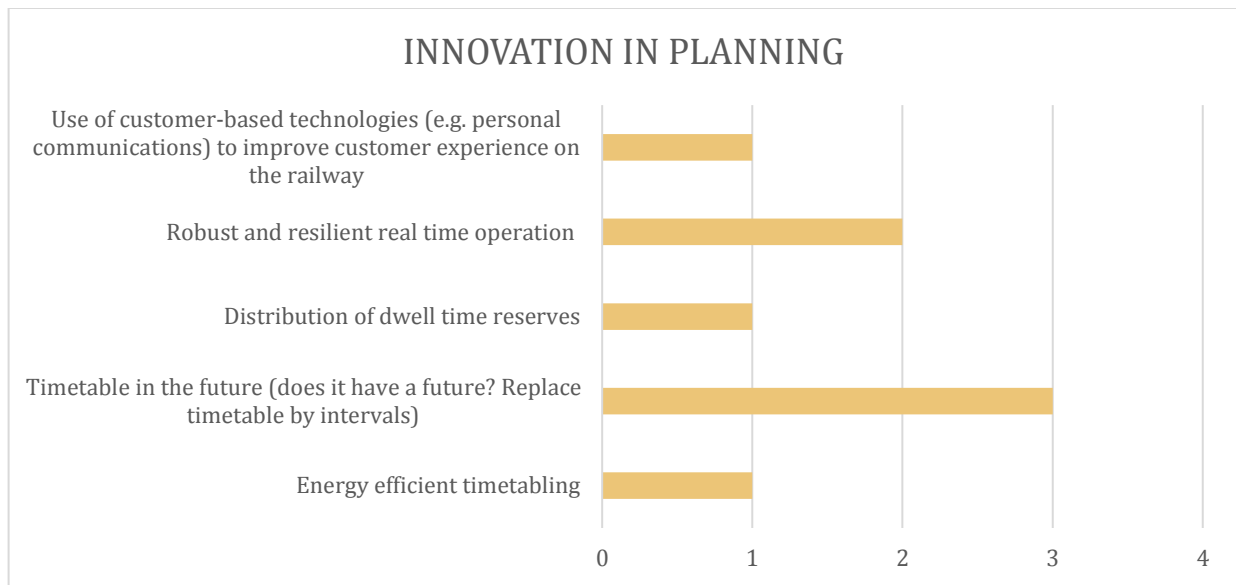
INNOVATION IN PLANNING

Use of customer-based technologies (e.g. personal communications) to improve customer experience on the railway

Robust and resilient real time operation

Distribution of dwell time reserves

Timetable in the future (does it have a future? Replace timetable by intervals)

Energy efficient timetabling

0 1 2 3 4